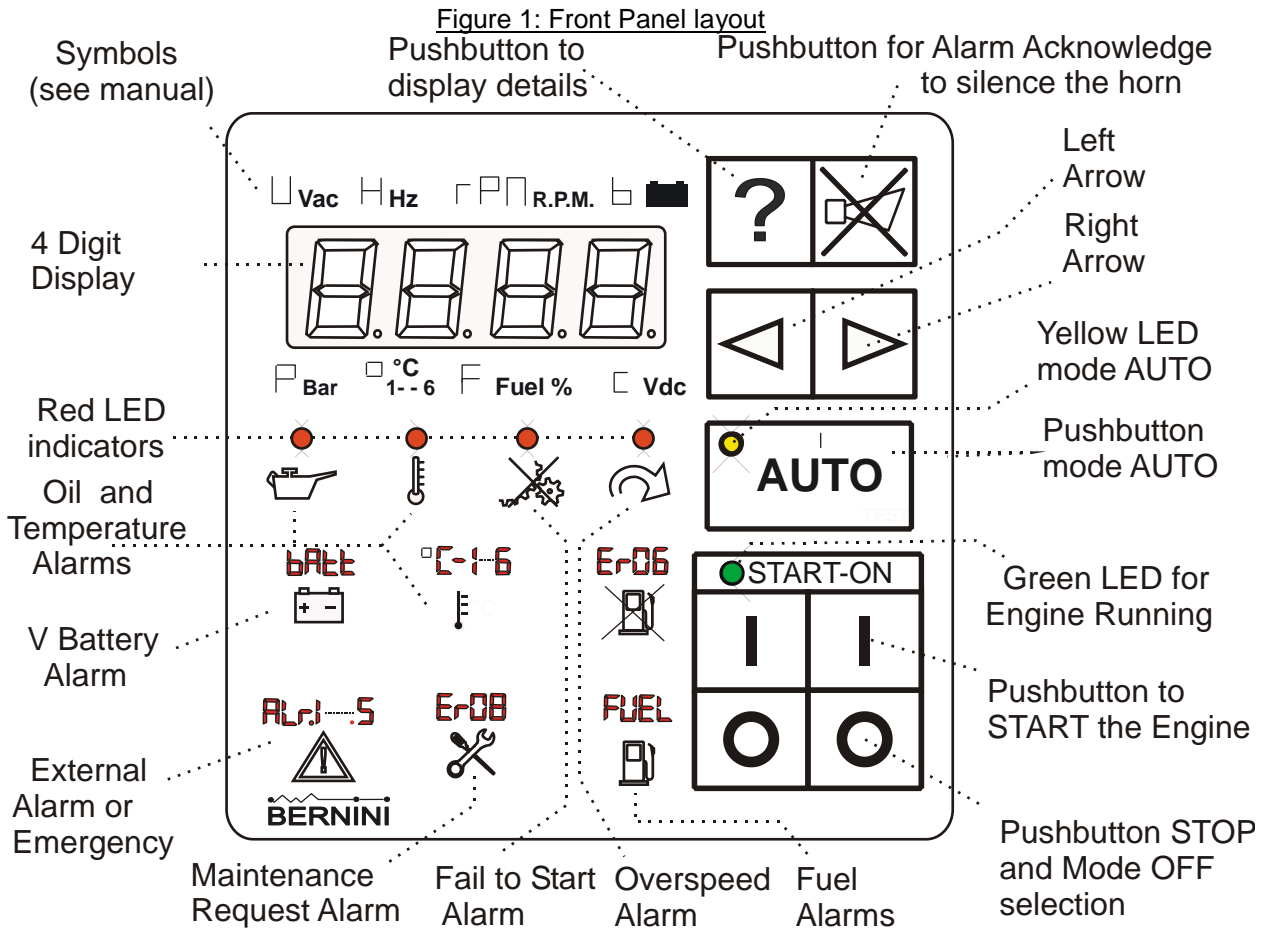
Figure 1: Front Panel layout

Symbols (see manual)

Pushbutton to display details

Pushbutton for Alarm Acknowledge to silence the horn

Left Arrow

Right Arrow

4 Digit Display

U Vac H Hz rPn R.P.M. b

P Bar °C 1- - 6 F Fuel % C Vdc

Yellow LED mode AUTO

Red LED indicators

AUTO

Pushbutton mode AUTO

Oil and Temperature Alarms

bAtt

°C-1-6

Er06

START-ON

Green LED for Engine Running

V Battery Alarm

Pushbutton to START the Engine

ALr.1 .5

Er08

FUEL

External Alarm or Emergency

BERNINI

Pushbutton STOP and Mode OFF selection

Maintenance Request Alarm

Fail to Start Alarm

Overspeed Alarm

Fuel Alarms